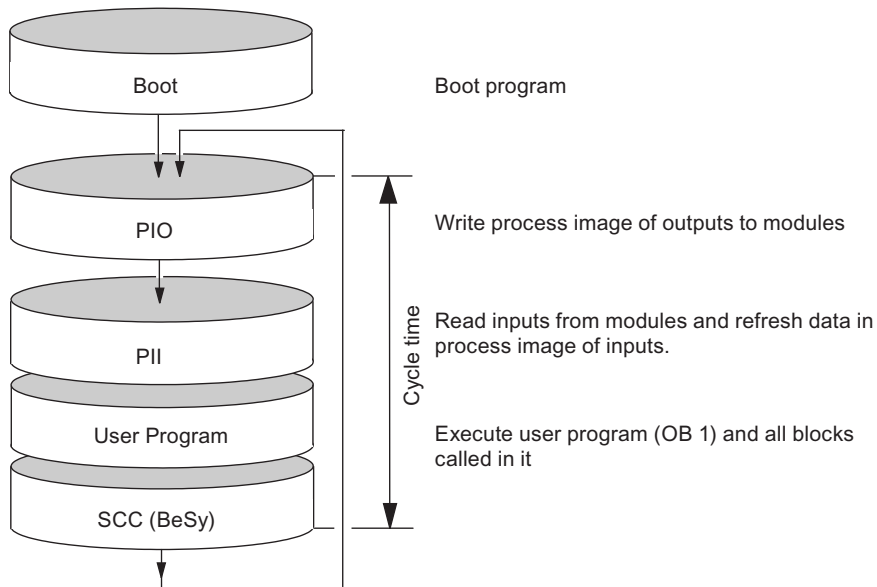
Boot

Boot program

PIO

Write process image of outputs to modules

PII

Cycle time

Read inputs from modules and refresh data in process image of inputs.

User Program

Execute user program (OB 1) and all blocks called in it

SCC (BeSy)